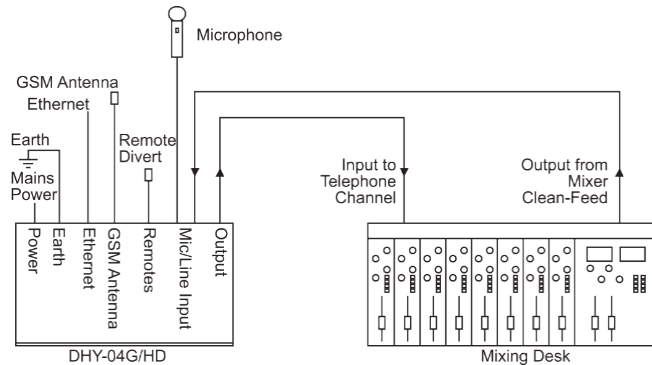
Microphone

GSM Antenna

Ethernet

Earth

Mains Power

Remote Divert

Input to Telephone Channel

Output from Mixer Clean-Feed

Power

Earth

Ethernet

GSM Antenna

Remotes

Mic/Line Input

Output

DHY-04G/HD

Mixing Desk